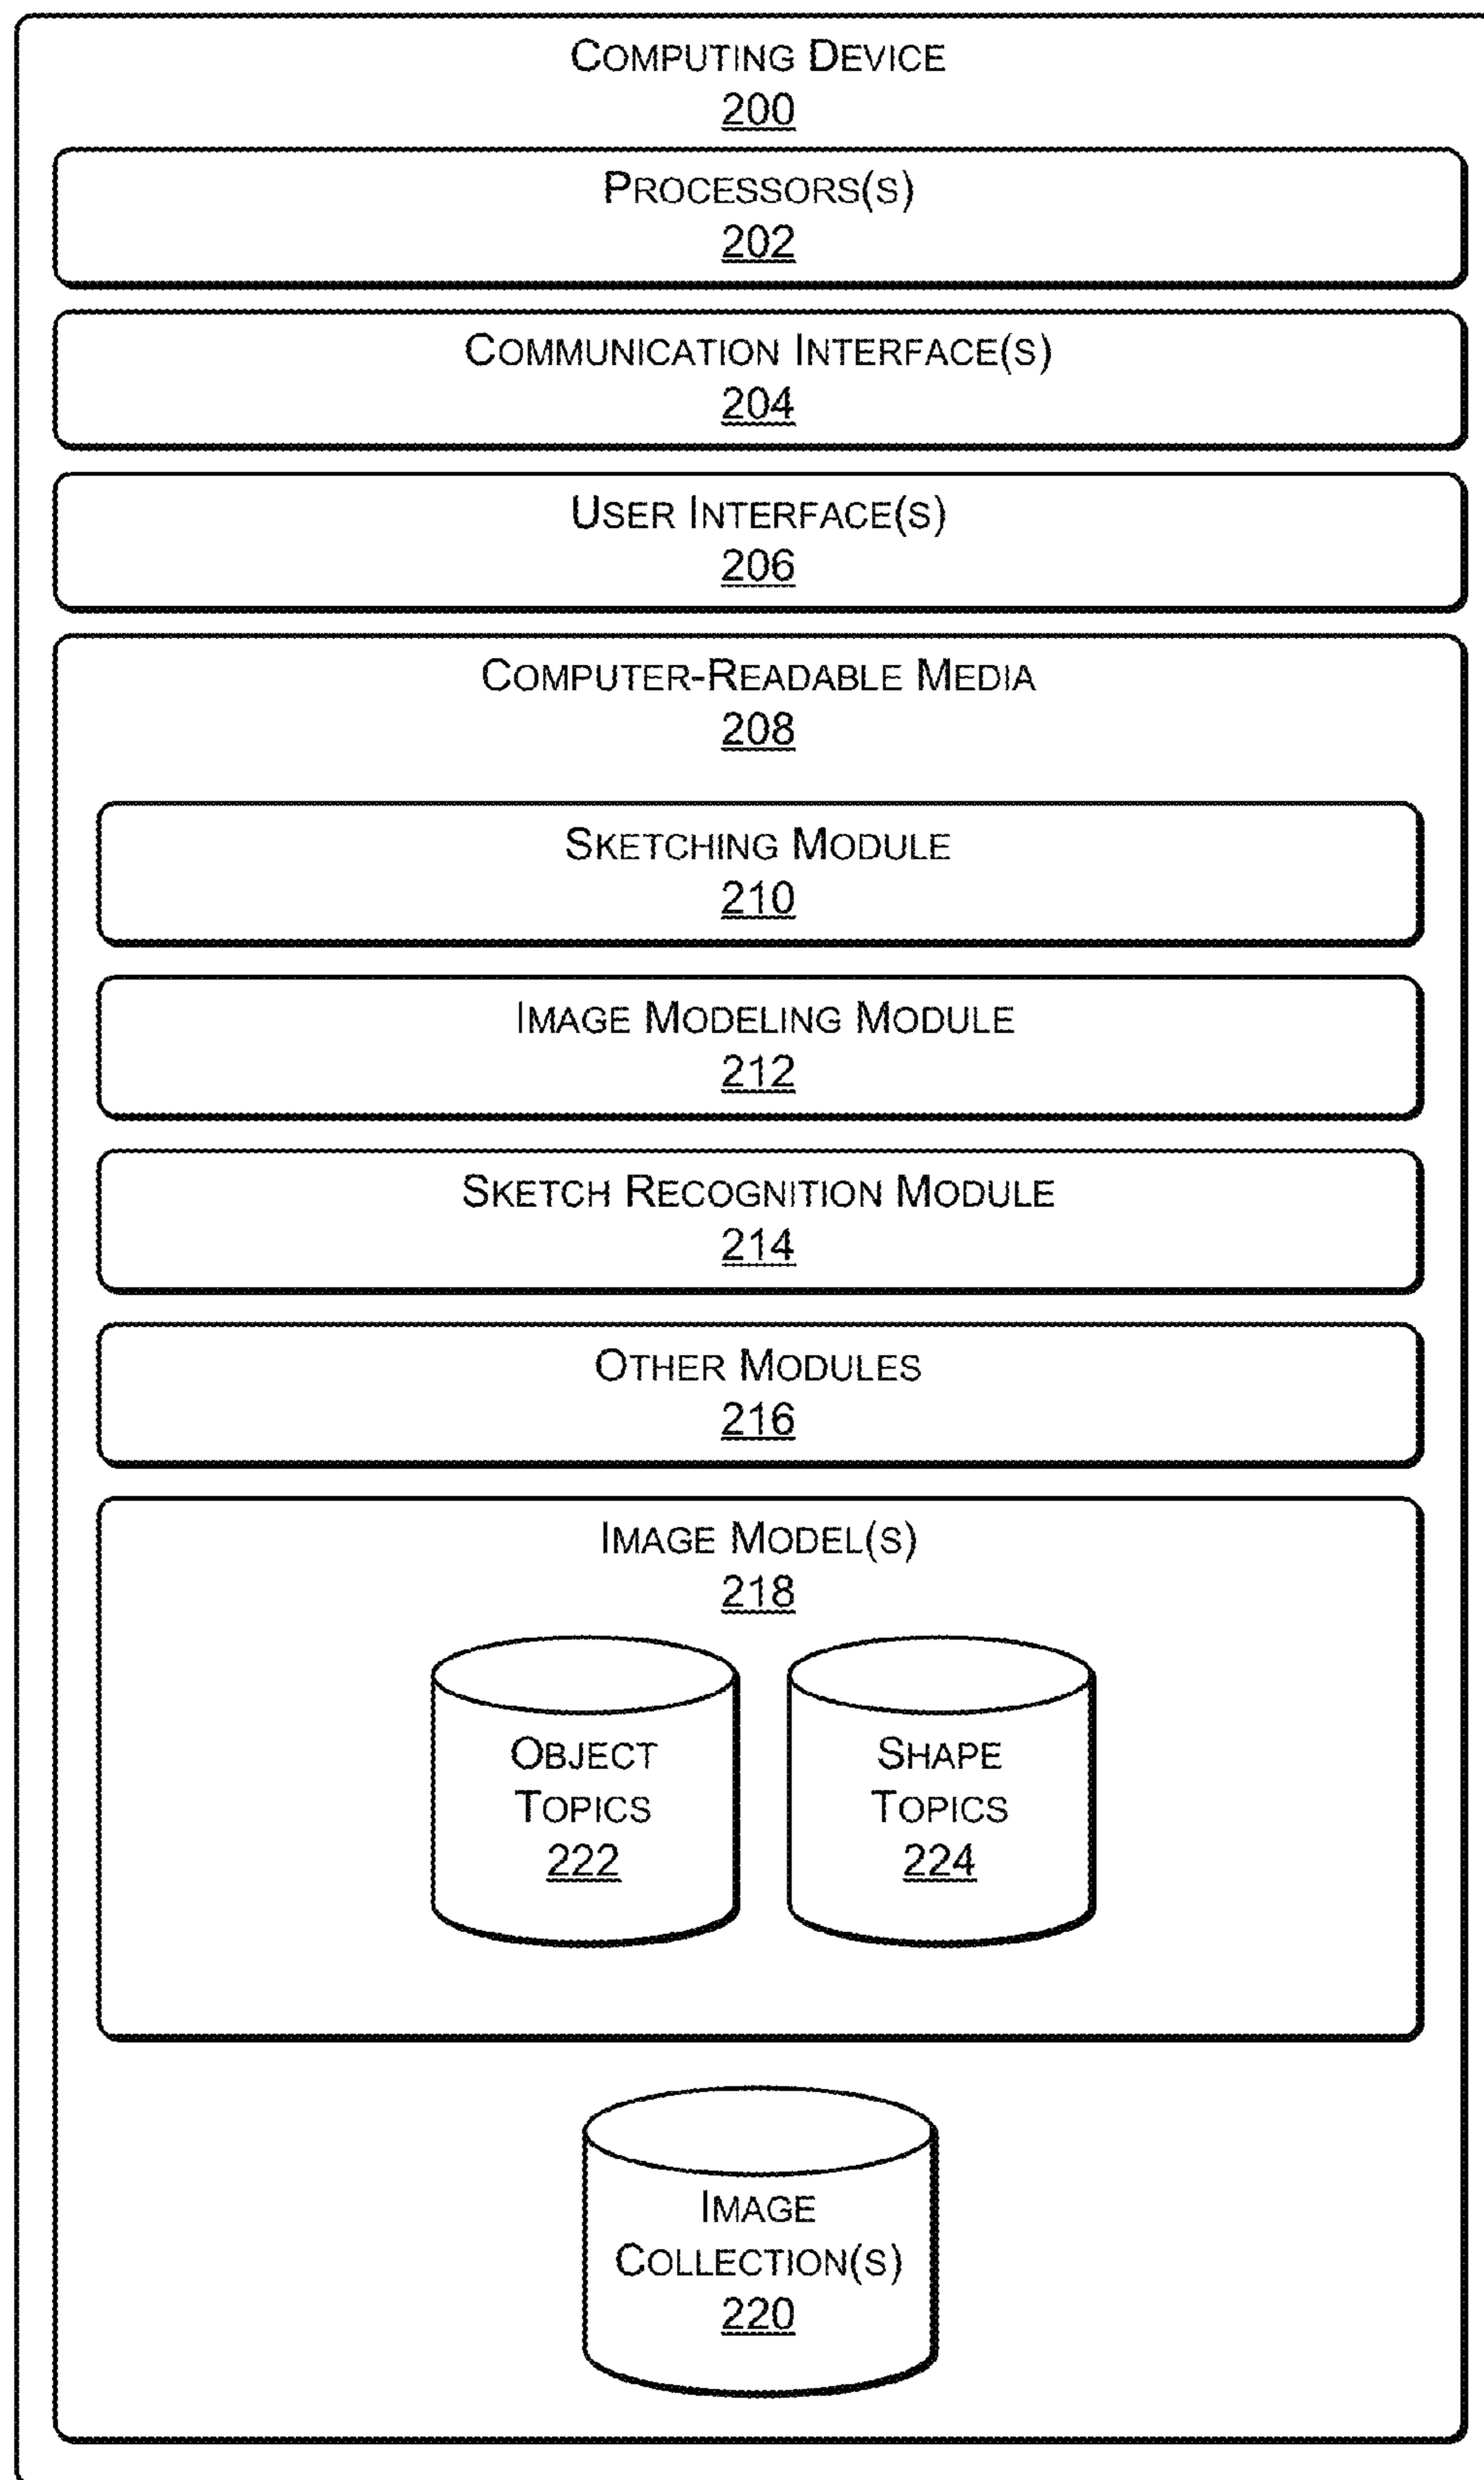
Computing Device
200

Processors(s)
202

Communication Interface(s)
204

User Interface(s)
206

Computer-Readable Media
208

Sketching Module
210

Image Modeling Module
212

Sketch Recognition Module
214

Other Modules
216

Image Model(s)
218

Object Topics
222

Shape Topics
224

Image Collection(s)
220